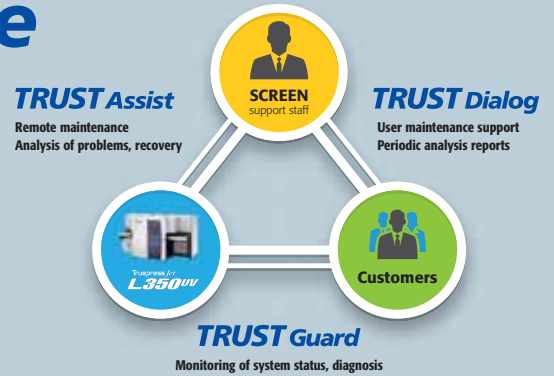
e

TRUST Assist
Remote maintenance
Analysis of problems, recovery

SCREEN
support staff

TRUST Dialog
User maintenance support
Periodic analysis reports

Truepress Jet
L350UV

Customers

TRUST Guard
Monitoring of system status, diagnosis